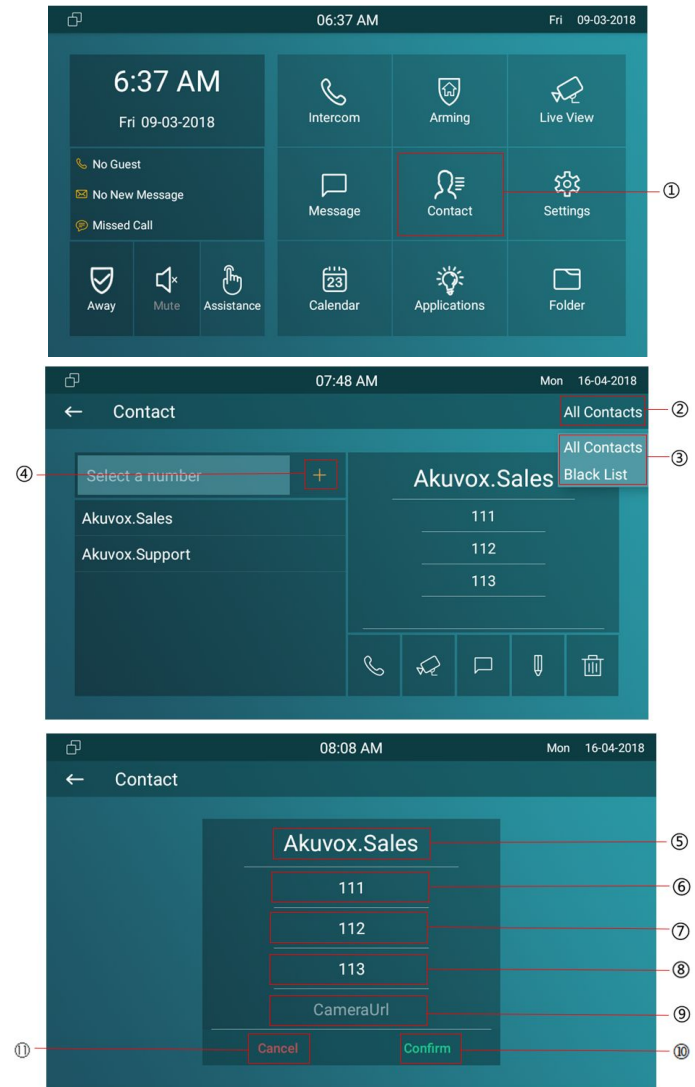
06:37 AM Fri 09-03-2018

6:37 AM
Fri 09-03-2018

No Guest
No New Message
Missed Call

Away
Mute
Assistance

Intercom
Arming
Live View
Message
Contact
Settings
23
Calendar
Applications
Folder

①

07:48 AM Mon 16-04-2018

← Contact
All Contacts ②
All Contacts
Black List ③

④ Select a number +

Akuvox.Sales
Akuvox.Support

Akuvox.Sales
111
112
113

08:08 AM Mon 16-04-2018

← Contact

Akuvox.Sales ⑤
111 ⑥
112 ⑦
113 ⑧
CameraUrl ⑨
⑪ Cancel
Confirm ⑩